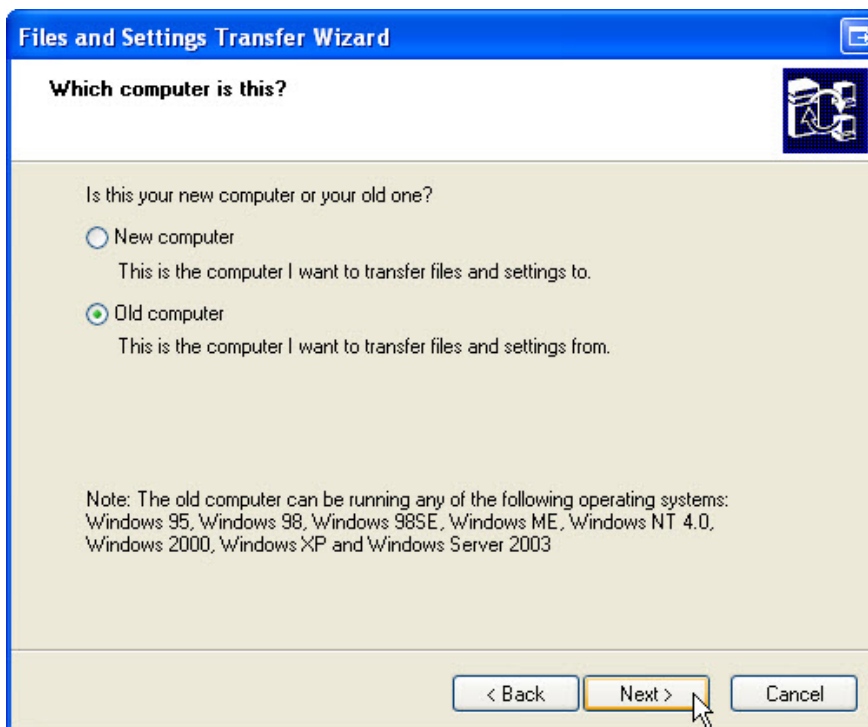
Files and Settings Transfer Wizard

Which computer is this?

Is this your new computer or your old one?

New computer

This is the computer I want to transfer files and settings to.

Old computer

This is the computer I want to transfer files and settings from.

Note: The old computer can be running any of the following operating systems: Windows 95, Windows 98, Windows 98SE, Windows ME, Windows NT 4.0, Windows 2000, Windows XP and Windows Server 2003

< Back
Next >
Cancel